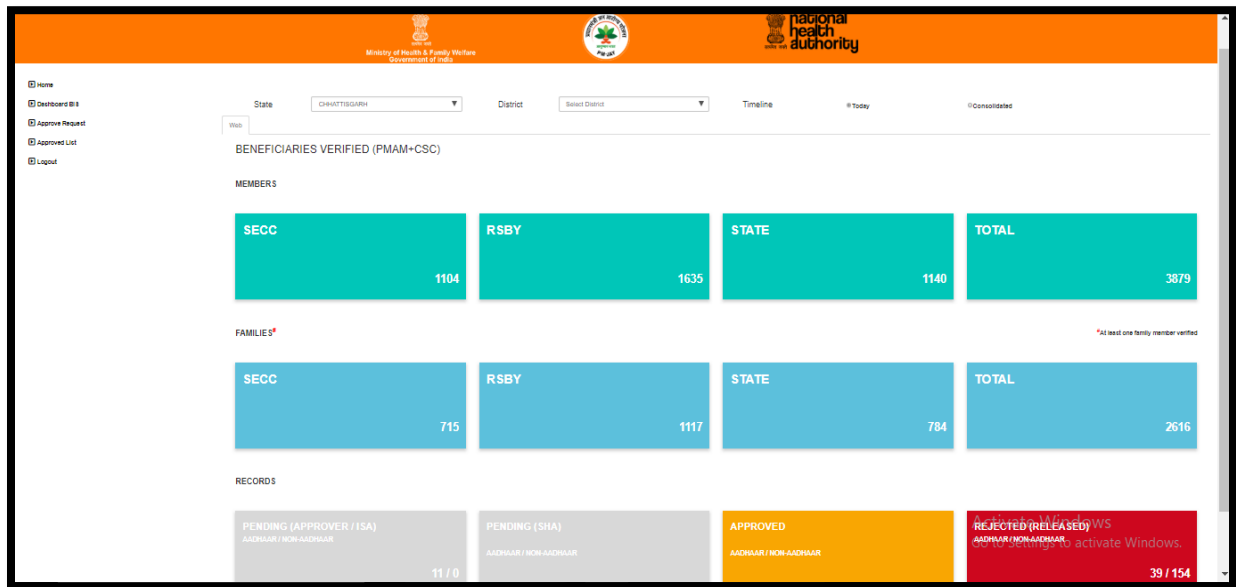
Ministry of Health & Family Welfare
Government of India

PM-JAY

national health authority

Home
Dashboard BIS
Approve Request
Approved List
Logout

State CHHATTISGARH District Select District Timeline Today Consolidated

Web

BENEFICIARIES VERIFIED (PMAM+CSC)

MEMBERS

SECC 1104
RSBY 1635
STATE 1140
TOTAL 3879

FAMILIES*

*At least one family member verified

SECC 715
RSBY 1117
STATE 784
TOTAL 2616

RECORDS

PENDING (APPROVER / ISA)
AADHAAR / NON-AADHAAR
11 / 0

PENDING (SHA)
AADHAAR / NON-AADHAAR

APPROVED
AADHAAR / NON-AADHAAR

REJECTED (RELEASED)
AADHAAR / NON-AADHAAR
39 / 154

Activate Windows
Go to Settings to activate Windows.